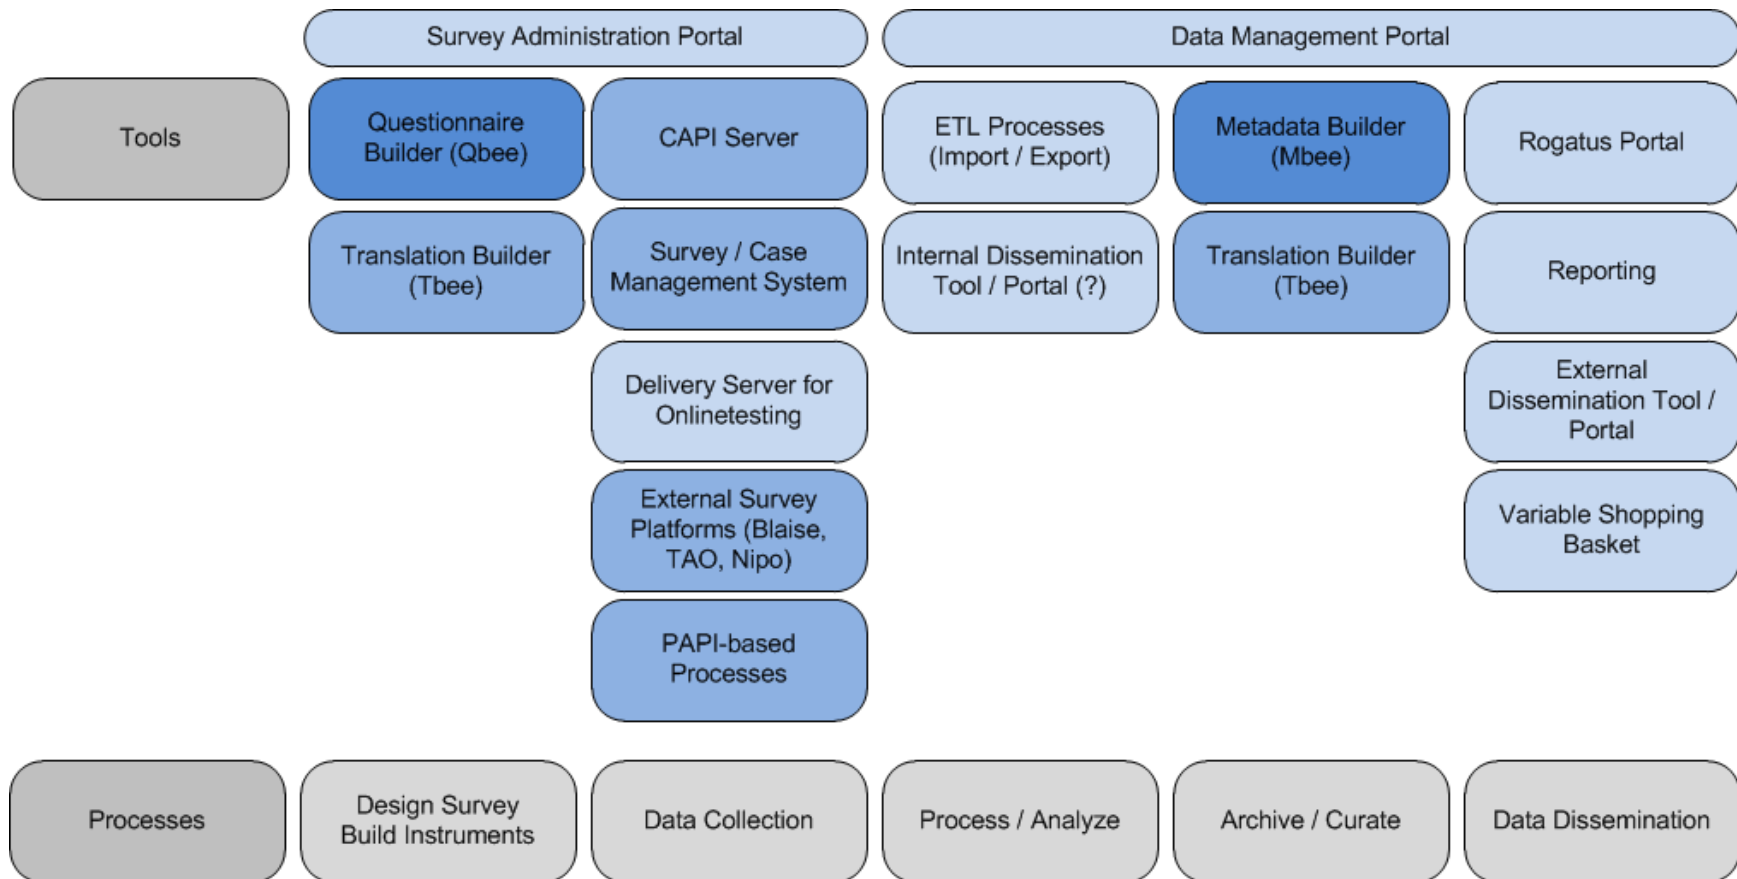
Survey Administration Portal

Data Management Portal

Tools

Questionnaire Builder (Qbee)

CAPI Server

ETL Processes (Import / Export)

Metadata Builder (Mbee)

Rogatus Portal

Translation Builder (Tbee)

Survey / Case Management System

Internal Dissemination Tool / Portal (?)

Translation Builder (Tbee)

Reporting

Delivery Server for Onlinetesting

External Dissemination Tool / Portal

External Survey Platforms (Blaise, TAO, Nipo)

Variable Shopping Basket

PAPI-based Processes

Processes

Design Survey Build Instruments

Data Collection

Process / Analyze

Archive / Curate

Data Dissemination